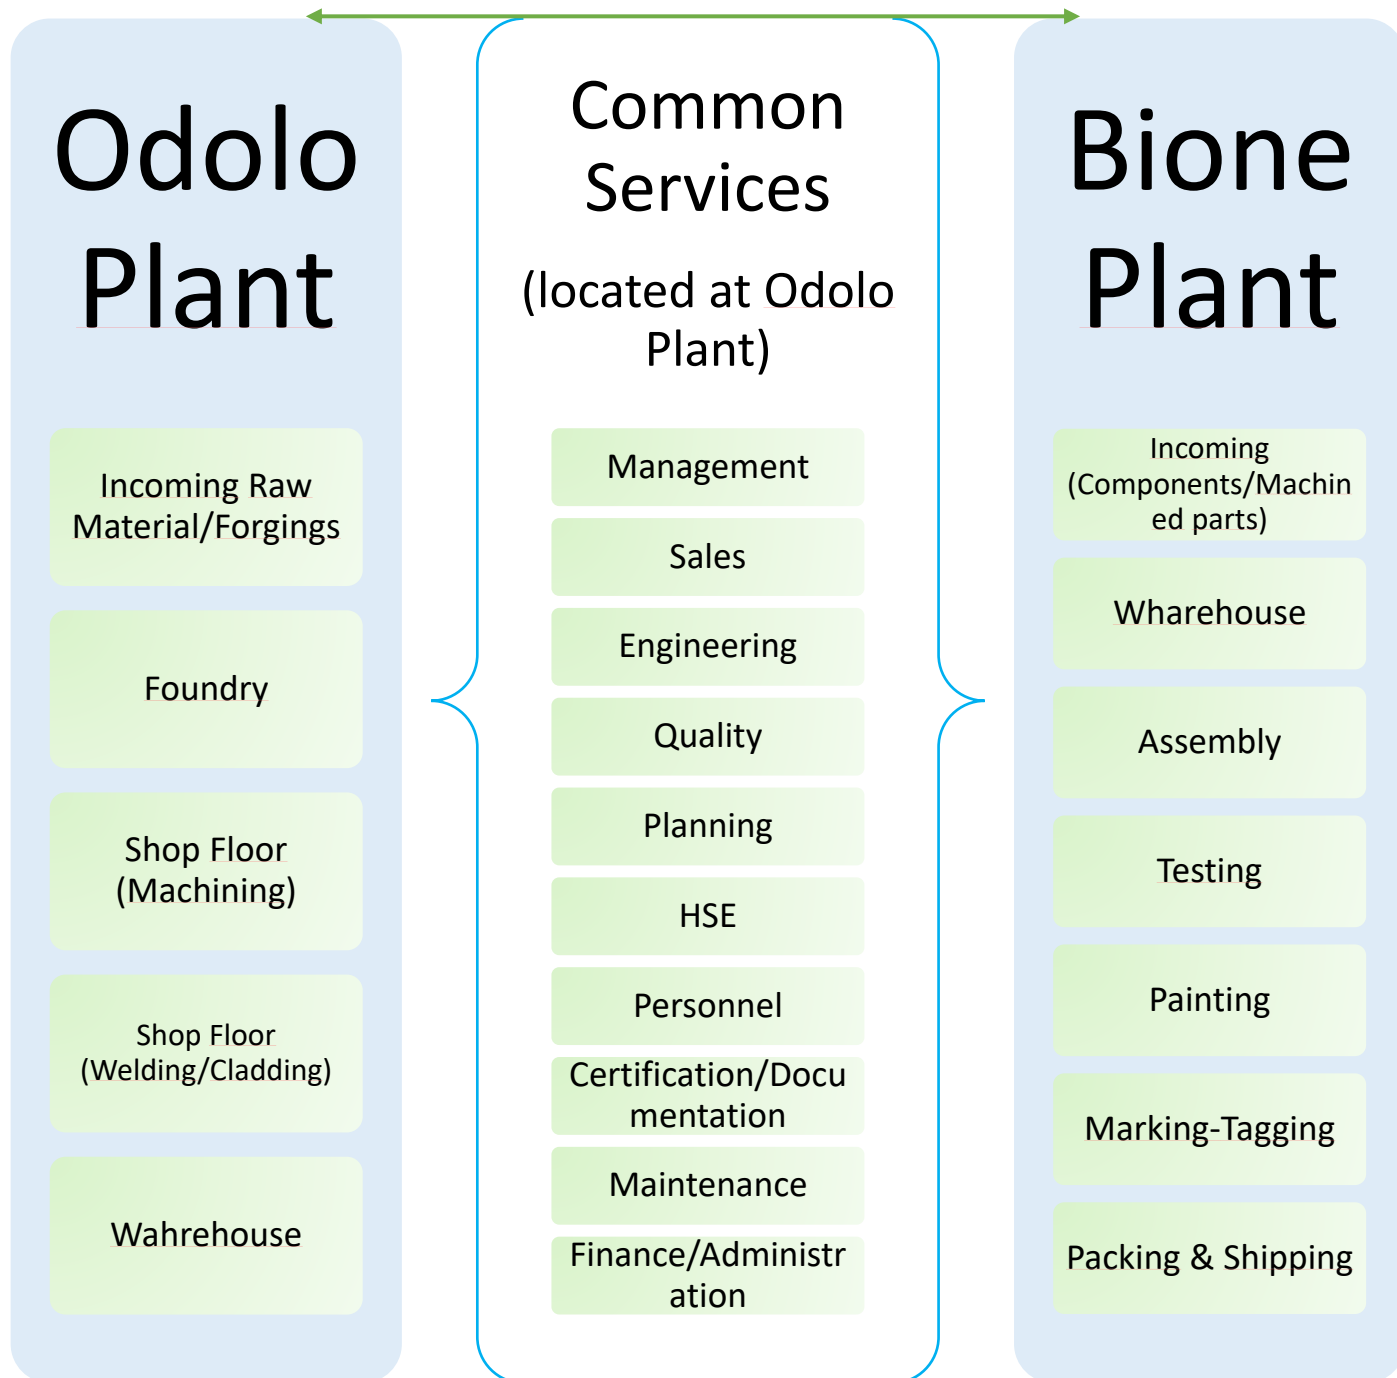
Odolo Plant

Incoming Raw Material/Forgings

Foundry

Shop Floor (Machining)

Shop Floor (Welding/Cladding)

Wahrehouse

Common Services

(located at Odolo Plant)

Management

Sales

Engineering

Quality

Planning

HSE

Personnel

Certification/Documentation

Maintenance

Finance/Administration

Bione Plant

Incoming (Components/Machined parts)

Wharehouse

Assembly

Testing

Painting

Marking-Tagging

Packing & Shipping